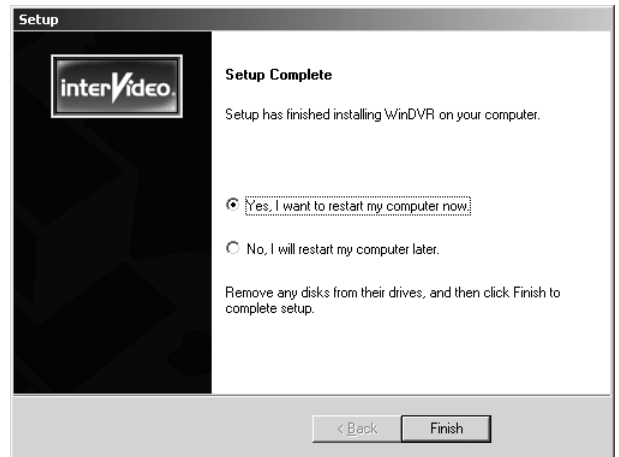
Setup

interVideo.

Setup Complete

Setup has finished installing WinDVR on your computer.

Yes, I want to restart my computer now.

No, I will restart my computer later.

Remove any disks from their drives, and then click Finish to complete setup.

< Back

Finish